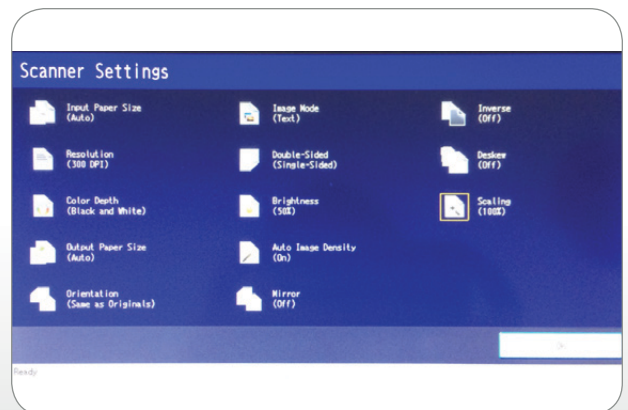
Scanner Settings

Input Paper Size
(Auto)

Resolution
(300 DPI)

Color Depth
(Black and White)

Output Paper Size
(Auto)

Orientation
(Same as Originals)

Image Mode
(Text)

Double-Sided
(Single-Sided)

Brightness
(50%)

Auto Image Density
(On)

Mirror
(Off)

Inverse
(Off)

Deskew
(Off)

Scaling
(100%)

Ready